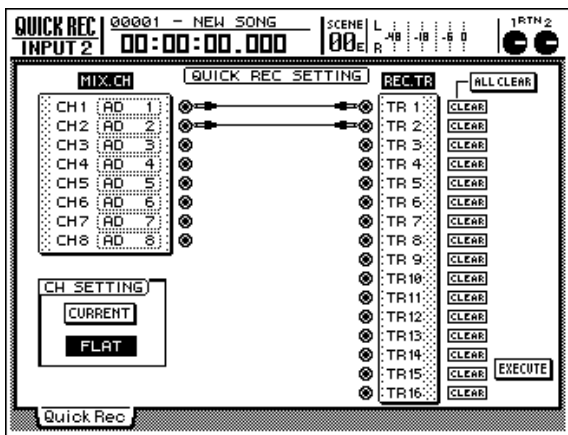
QUICK REC
INPUT 2
00001 – NEW SONG
00:00:00.000
SCENE
00E
L
R
-48 -18 -6 0
RTN 2

MIX.CH
QUICK REC SETTING
REC.TR
ALL CLEAR

CH1 AD 1
CH2 AD 2
CH3 AD 3
CH4 AD 4
CH5 AD 5
CH6 AD 6
CH7 AD 7
CH8 AD 8

TR 1 CLEAR
TR 2 CLEAR
TR 3 CLEAR
TR 4 CLEAR
TR 5 CLEAR
TR 6 CLEAR
TR 7 CLEAR
TR 8 CLEAR
TR 9 CLEAR
TR10 CLEAR
TR11 CLEAR
TR12 CLEAR
TR13 CLEAR
TR14 CLEAR
TR15 CLEAR
TR16 CLEAR

CH SETTING
CURRENT
FLAT

EXECUTE

Quick Rec